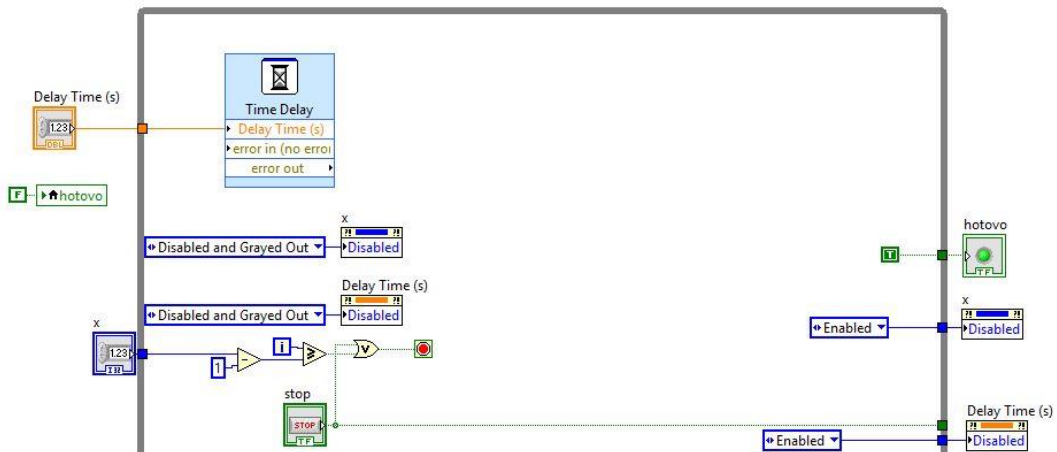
Delay Time (s)
1.23
DBL
Time Delay
Delay Time (s)
error in (no error)
error out
F
hotovo
x
Disabled and Grayed Out
Disabled
Delay Time (s)
Disabled and Grayed Out
Disabled
x
1.23
1
i
stop
STOP
TF
T
hotovo
TF
x
Enabled
Disabled
Delay Time (s)
Enabled
Disabled